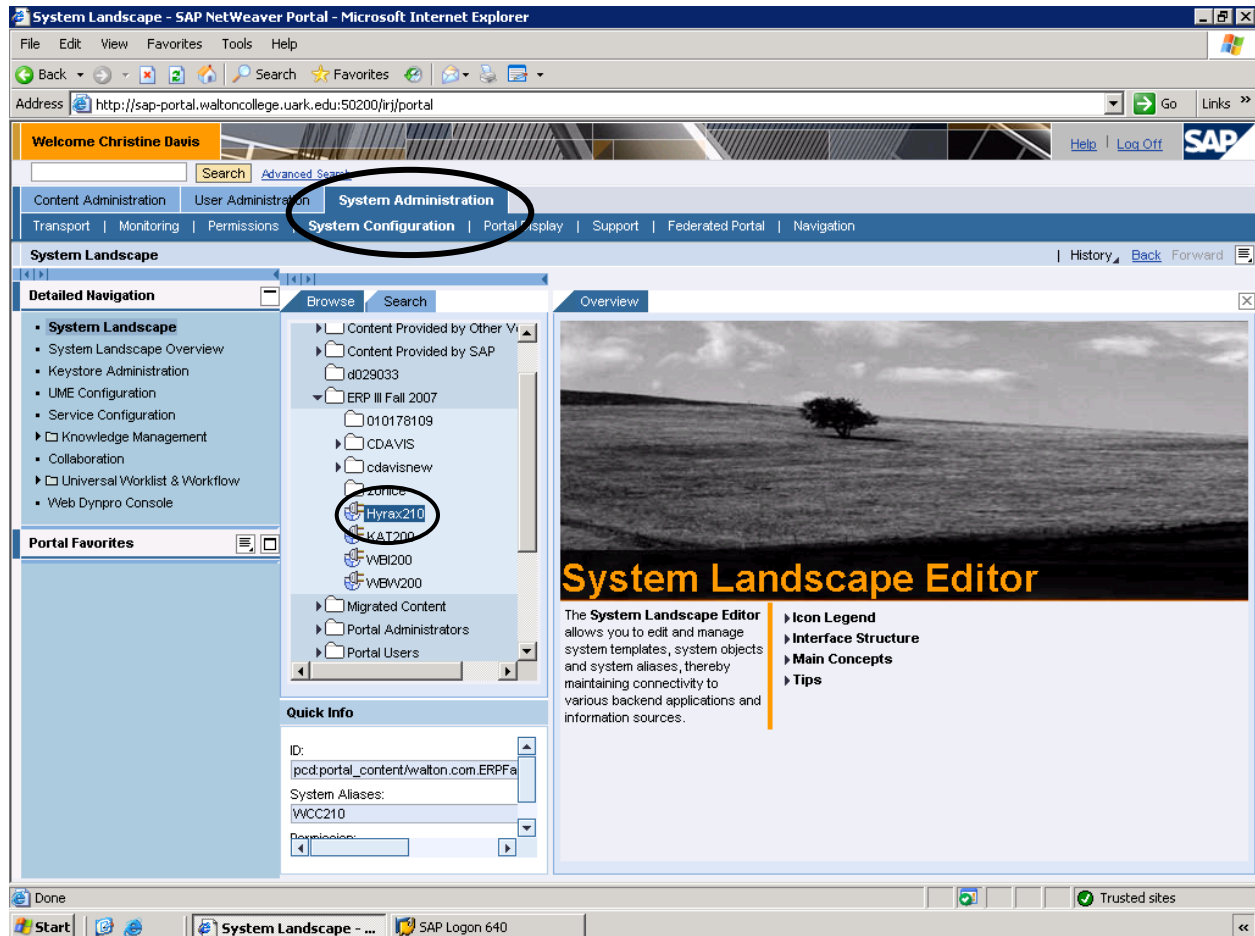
System Landscape - SAP NetWeaver Portal - Microsoft Internet Explorer

File Edit View Favorites Tools Help

Back Search Favorites

Address http://sap-portal.waltoncollege.uark.edu:50200/irj/portal Go Links

Welcome Christine Davis

Help | Log Off

SAP

Search Advanced Search

Content Administration | User Administration | System Administration

Transport | Monitoring | Permissions | System Configuration | Portal Display | Support | Federated Portal | Navigation

System Landscape

| History | Back Forward

Detailed Navigation

- System Landscape
- System Landscape Overview
- Keystore Administration
- UME Configuration
- Service Configuration
- Knowledge Management
- Collaboration
- Universal Worklist & Workflow
- Web Dynpro Console

Portal Favorites

Browse | Search

Content Provided by Other V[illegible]
Content Provided by SAP
d029033
ERP III Fall 2007
010178109
CDAVIS
cdavisnew
zoiice
Hyrax210
KAT200
WBI200
WBW200
Migrated Content
Portal Administrators
Portal Users

Quick Info

ID:
pcd:portal_content/walton.com.ERPFa
System Aliases:
WCC210
Permission:

Overview

System Landscape Editor

The System Landscape Editor allows you to edit and manage system templates, system objects and system aliases, thereby maintaining connectivity to various backend applications and information sources.

Icon Legend
Interface Structure
Main Concepts
Tips

Done

Trusted sites

Start | System Landscape - ... | SAP Logon 640